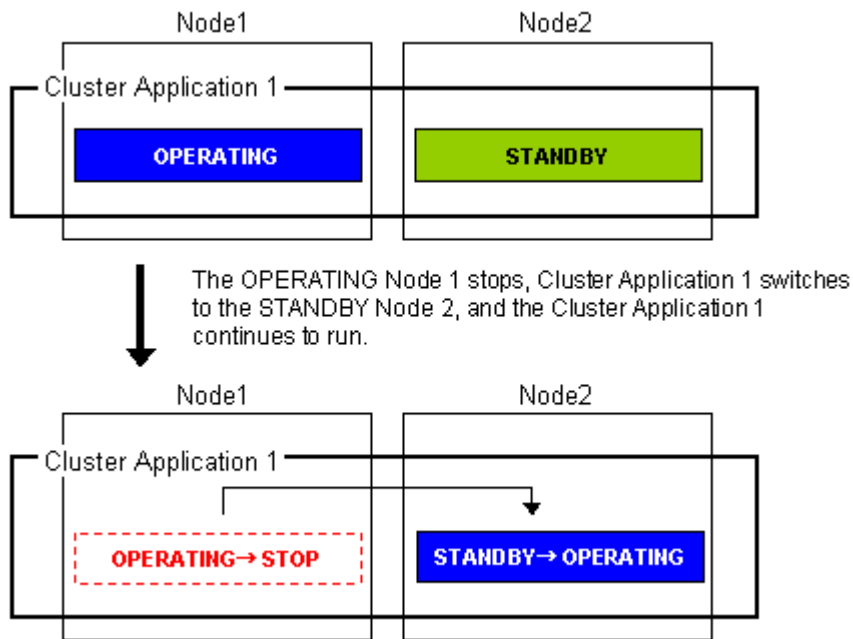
Node1

Node2

Cluster Application 1

OPERATING

STANDBY

The OPERATING Node 1 stops, Cluster Application 1 switches to the STANDBY Node 2, and the Cluster Application 1 continues to run.

Node1

Node2

Cluster Application 1

OPERATING→ STOP

STANDBY→ OPERATING